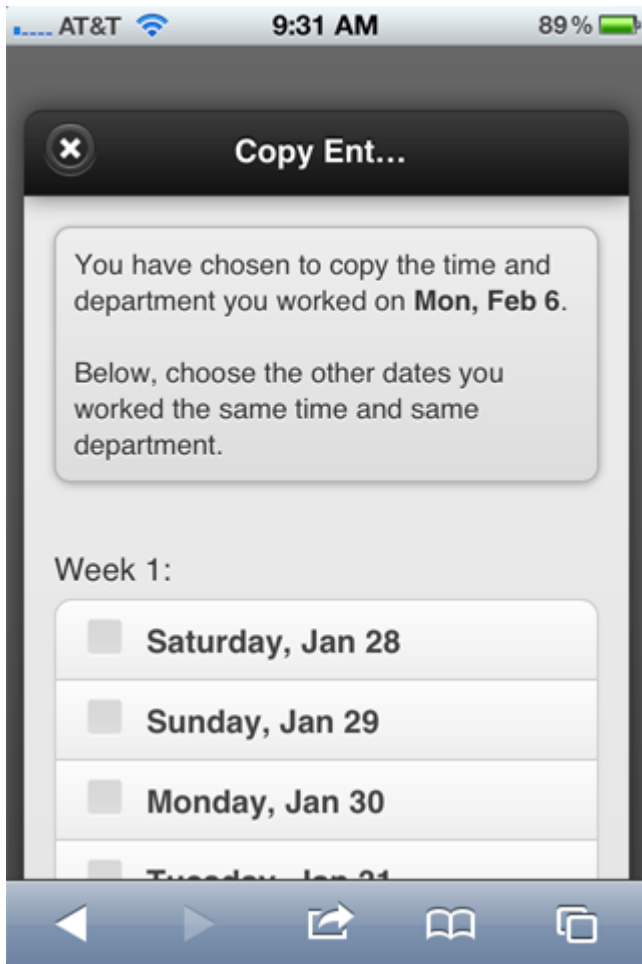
AT&T 9:31 AM 89%

Copy Ent...

You have chosen to copy the time and department you worked on **Mon, Feb 6**.

Below, choose the other dates you worked the same time and same department.

Week 1:

Saturday, Jan 28

Sunday, Jan 29

Monday, Jan 30

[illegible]